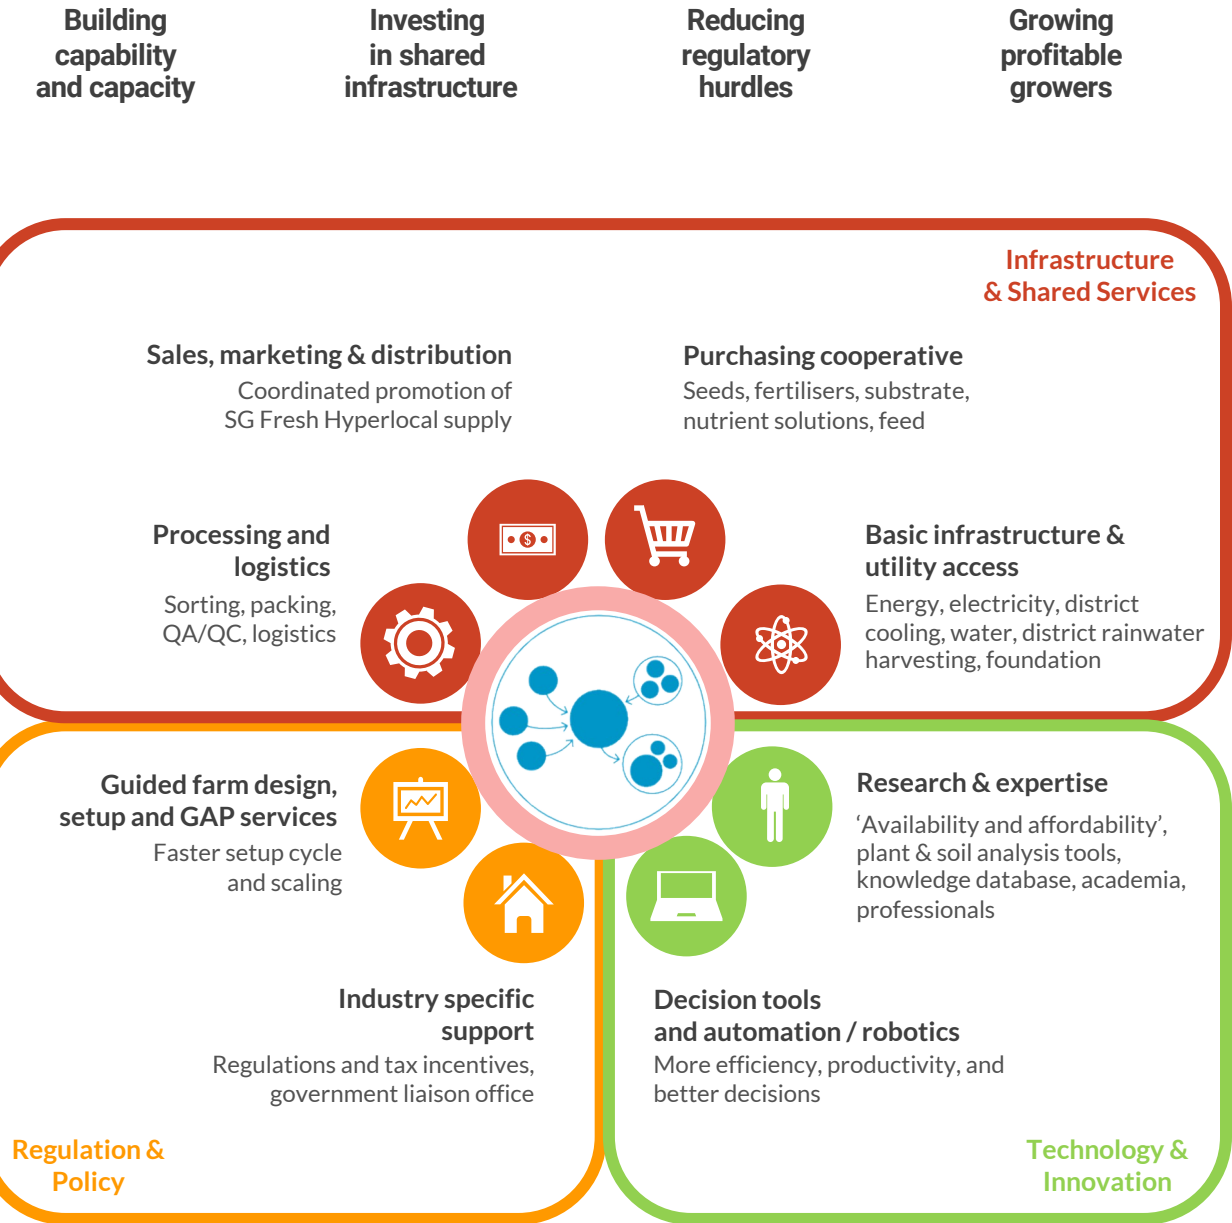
Building capability and capacity

Investing in shared infrastructure

Reducing regulatory hurdles

Growing profitable growers

Infrastructure & Shared Services

Sales, marketing & distribution
Coordinated promotion of SG Fresh Hyperlocal supply

Purchasing cooperative
Seeds, fertilisers, substrate, nutrient solutions, feed

Processing and logistics
Sorting, packing, QA/QC, logistics

$

Basic infrastructure & utility access
Energy, electricity, district cooling, water, district rainwater harvesting, foundation

Guided farm design, setup and GAP services
Faster setup cycle and scaling

Research & expertise
'Availability and affordability', plant & soil analysis tools, knowledge database, academia, professionals

Industry specific support
Regulations and tax incentives, government liaison office

Decision tools and automation / robotics
More efficiency, productivity, and better decisions

Regulation & Policy

Technology & Innovation